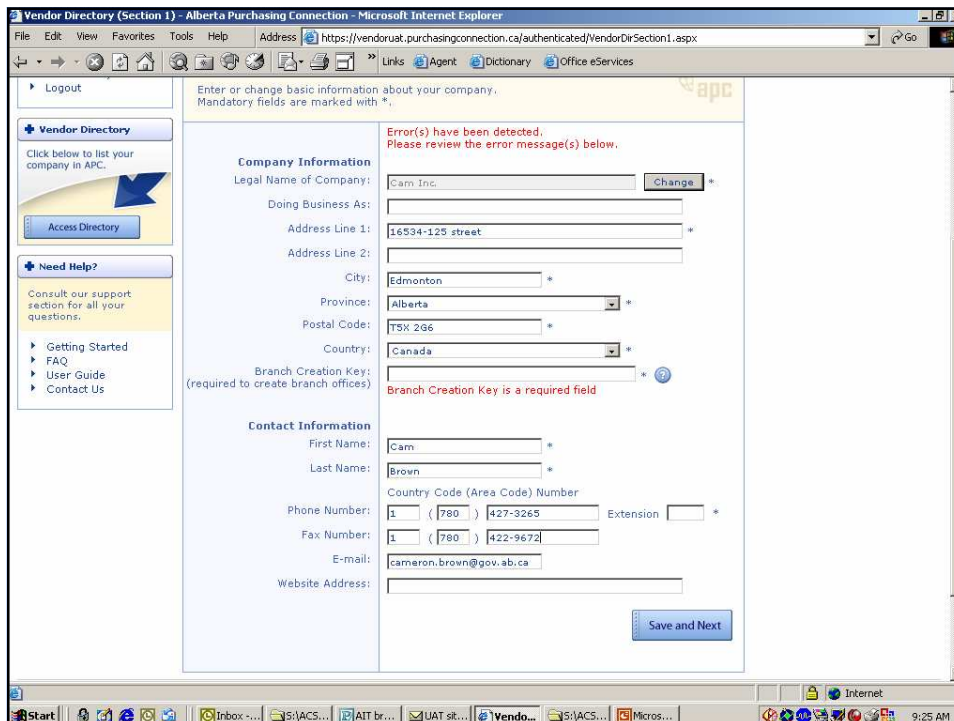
Vendor Directory (Section 1) - Alberta Purchasing Connection - Microsoft Internet Explorer

File Edit View Favorites Tools Help

Address https://vendoruat.purchasingconnection.ca/authenticated/VendorDirSection1.aspx

Go

Links Agent Dictionary Office eServices

Logout

Vendor Directory

Click below to list your company in APC.

Access Directory

Need Help?

Consult our support section for all your questions.

Getting Started
FAQ
User Guide
Contact Us

Enter or change basic information about your company. Mandatory fields are marked with *.

apc

Error(s) have been detected.
Please review the error message(s) below.

Company Information

Legal Name of Company: Cam Inc. Change *

Doing Business As:

Address Line 1: 16534-125 street *

Address Line 2:

City: Edmonton *

Province: Alberta *

Postal Code: T5X 2G6 *

Country: Canada *

Branch Creation Key: (required to create branch offices) * ?

Branch Creation Key is a required field

Contact Information

First Name: Cam *

Last Name: Brown *

Country Code (Area Code) Number

Phone Number: 1 ( 780 ) 427-3265 Extension *

Fax Number: 1 ( 780 ) 422-9672

E-mail: cameron.brown@gov.ab.ca

Website Address:

Save and Next

Internet

Start Inbox -... S:\ACS... AIT br... UAT sit... Vendo... S:\ACS... Micros... 9:25 AM